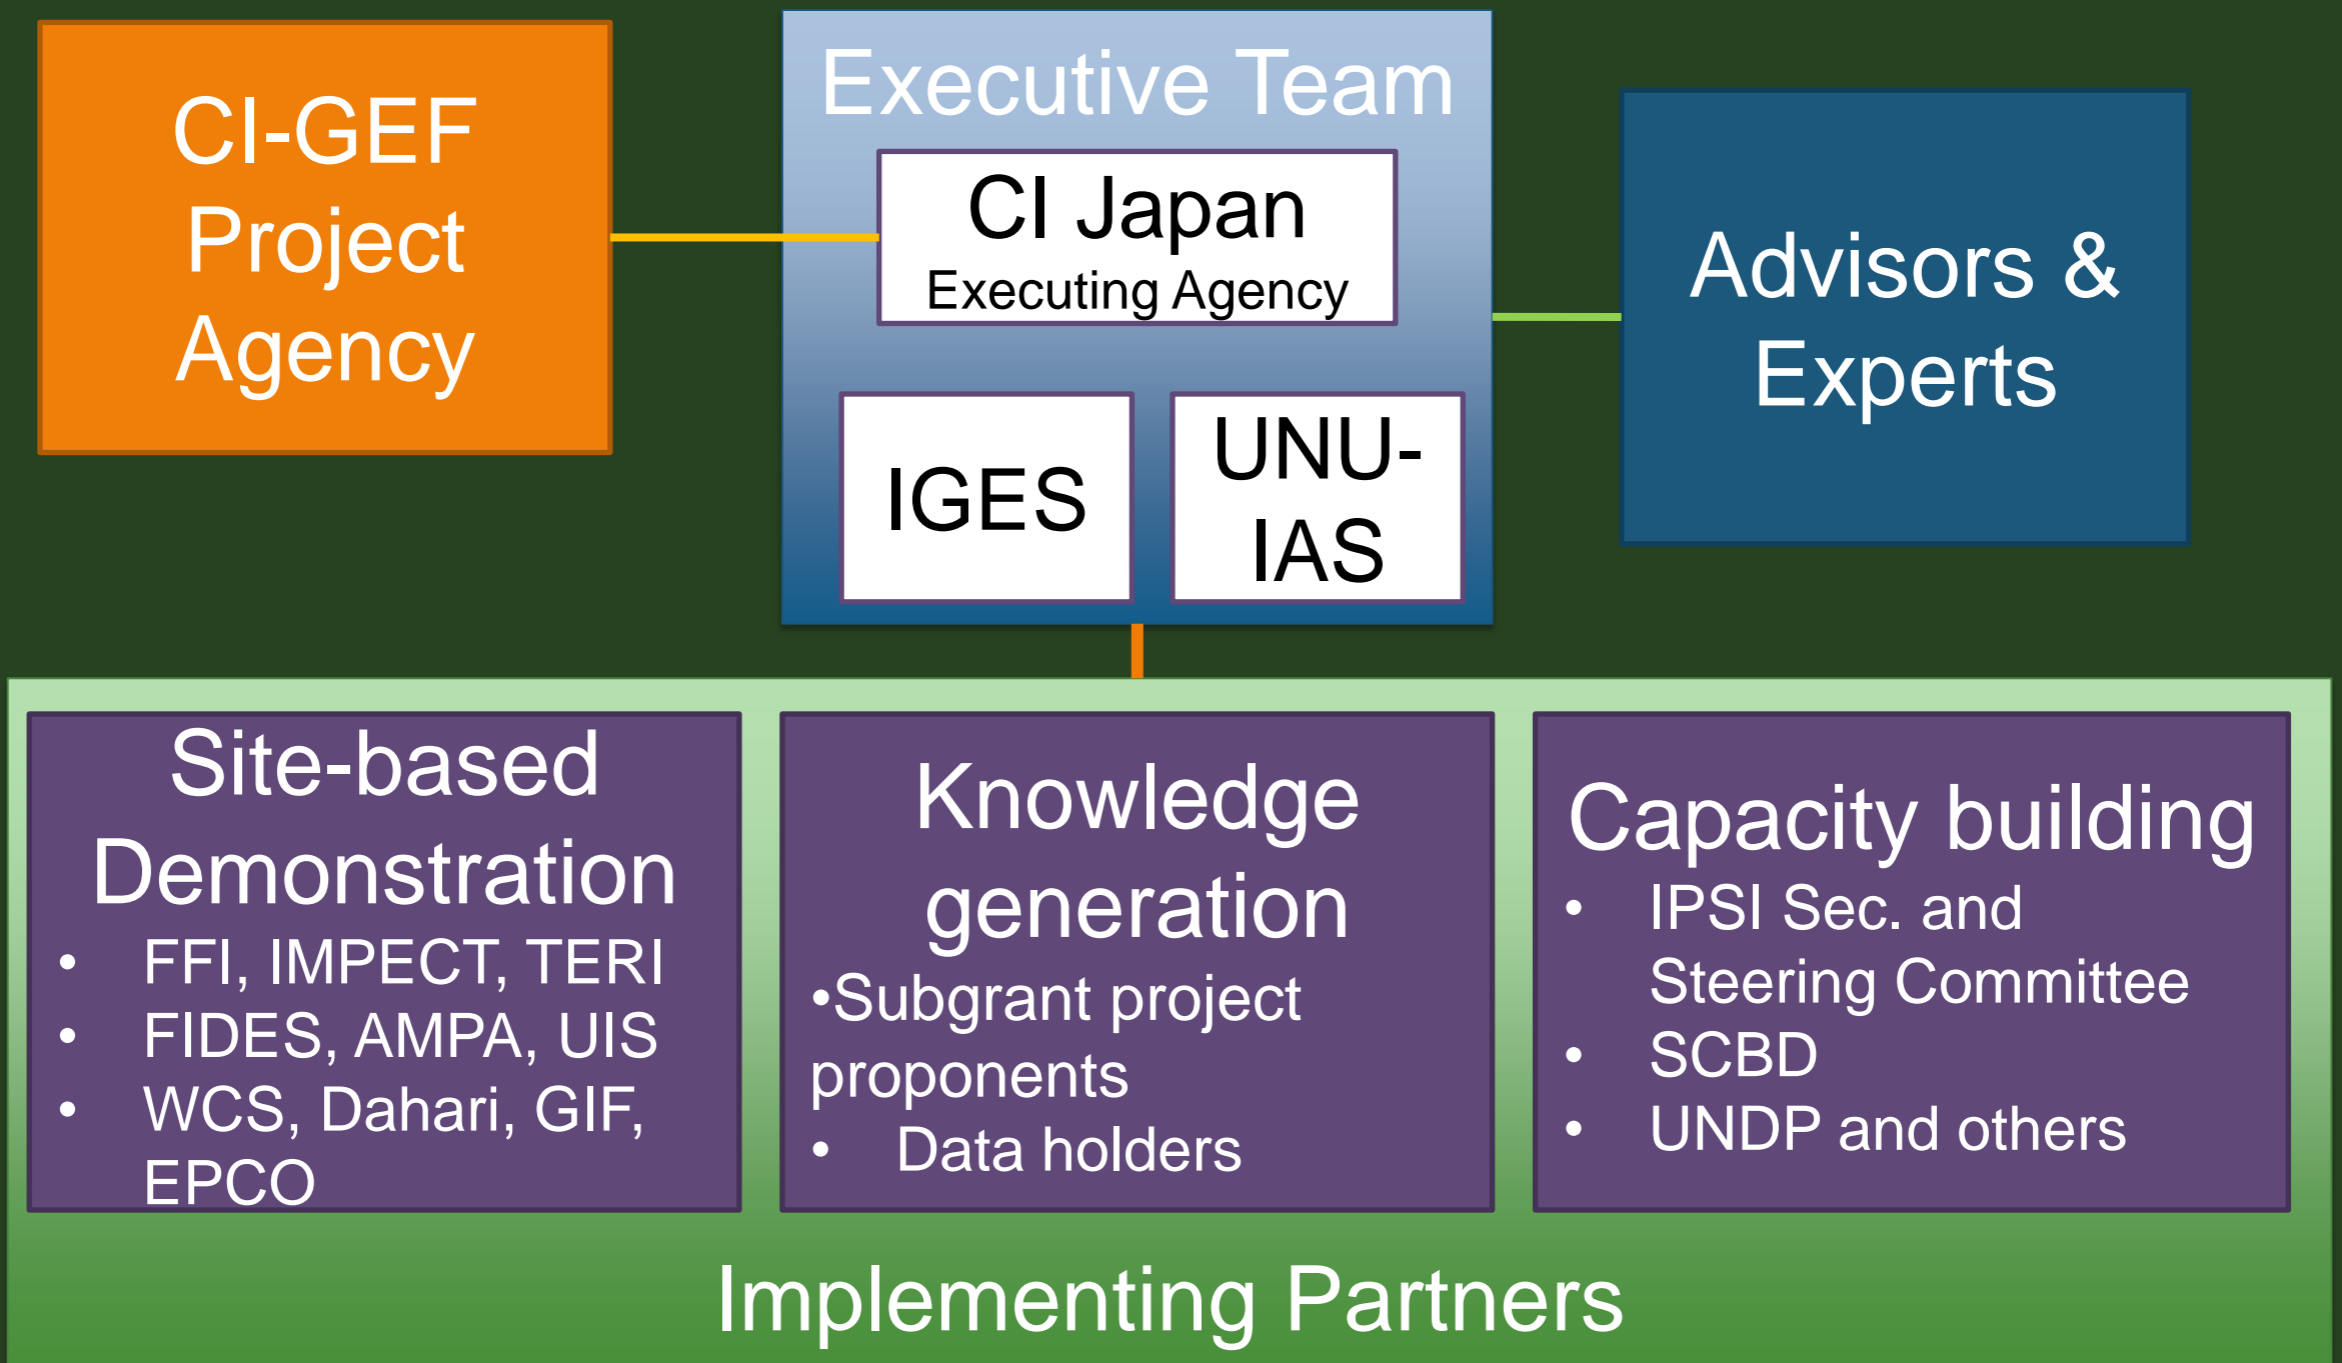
CI-GEF Project Agency

Executive Team

CI Japan
Executing Agency

IGES

UNU-IAS

Advisors & Experts

Site-based Demonstration
• FFI, IMPECT, TERI
• FIDES, AMPA, UIS
• WCS, Dahari, GIF, EPCO

Knowledge generation
•Subgrant project proponents
• Data holders

Capacity building
• IPSI Sec. and Steering Committee
• SCBD
• UNDP and others

Implementing Partners